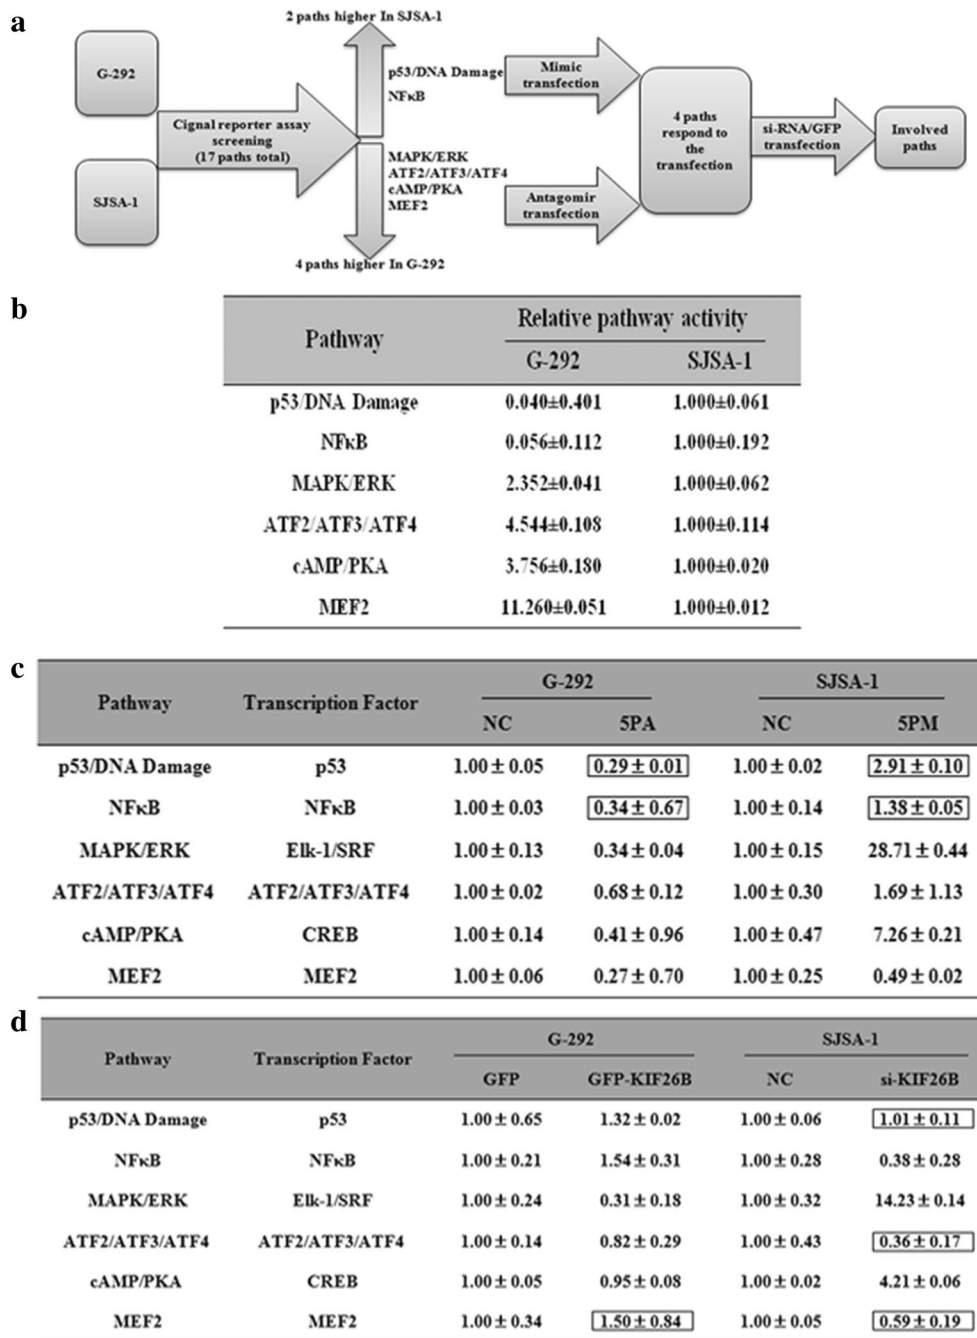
a

G-292

SJSA-1

Cignal reporter assay screening (17 paths total)

2 paths higher In SJSA-1

p53/DNA Damage
NFκB

MAPK/ERK
ATF2/ATF3/ATF4
cAMP/PKA
MEF2

4 paths higher In G-292

Mimic transfection

Antagomir transfection

4 paths respond to the transfection

si-RNA/GFP transfection

Involved paths

b

| Pathway | Relative pathway activity G-292 | Relative pathway activity SJSA-1 |
|---|---|---|
| p53/DNA Damage | 0.040±0.401 | 1.000±0.061 |
| NFκB | 0.056±0.112 | 1.000±0.192 |
| MAPK/ERK | 2.352±0.041 | 1.000±0.062 |
| ATF2/ATF3/ATF4 | 4.544±0.108 | 1.000±0.114 |
| cAMP/PKA | 3.756±0.180 | 1.000±0.020 |
| MEF2 | 11.260±0.051 | 1.000±0.012 |

c

| Pathway | Transcription Factor | G-292 NC | G-292 5PA | SJSA-1 NC | SJSA-1 5PM |
|---|---|---|---|---|---|
| p53/DNA Damage | p53 | 1.00 ± 0.05 | 0.29 ± 0.01 | 1.00 ± 0.02 | 2.91 ± 0.10 |
| NFκB | NFκB | 1.00 ± 0.03 | 0.34 ± 0.67 | 1.00 ± 0.14 | 1.38 ± 0.05 |
| MAPK/ERK | Elk-1/SRF | 1.00 ± 0.13 | 0.34 ± 0.04 | 1.00 ± 0.15 | 28.71 ± 0.44 |
| ATF2/ATF3/ATF4 | ATF2/ATF3/ATF4 | 1.00 ± 0.02 | 0.68 ± 0.12 | 1.00 ± 0.30 | 1.69 ± 1.13 |
| cAMP/PKA | CREB | 1.00 ± 0.14 | 0.41 ± 0.96 | 1.00 ± 0.47 | 7.26 ± 0.21 |
| MEF2 | MEF2 | 1.00 ± 0.06 | 0.27 ± 0.70 | 1.00 ± 0.25 | 0.49 ± 0.02 |

d

| Pathway | Transcription Factor | G-292 GFP | G-292 GFP-KIF26B | SJSA-1 NC | SJSA-1 si-KIF26B |
|---|---|---|---|---|---|
| p53/DNA Damage | p53 | 1.00 ± 0.65 | 1.32 ± 0.02 | 1.00 ± 0.06 | 1.01 ± 0.11 |
| NFκB | NFκB | 1.00 ± 0.21 | 1.54 ± 0.31 | 1.00 ± 0.28 | 0.38 ± 0.28 |
| MAPK/ERK | Elk-1/SRF | 1.00 ± 0.24 | 0.31 ± 0.18 | 1.00 ± 0.32 | 14.23 ± 0.14 |
| ATF2/ATF3/ATF4 | ATF2/ATF3/ATF4 | 1.00 ± 0.14 | 0.82 ± 0.29 | 1.00 ± 0.43 | 0.36 ± 0.17 |
| cAMP/PKA | CREB | 1.00 ± 0.05 | 0.95 ± 0.08 | 1.00 ± 0.02 | 4.21 ± 0.06 |
| MEF2 | MEF2 | 1.00 ± 0.34 | 1.50 ± 0.84 | 1.00 ± 0.05 | 0.59 ± 0.19 |